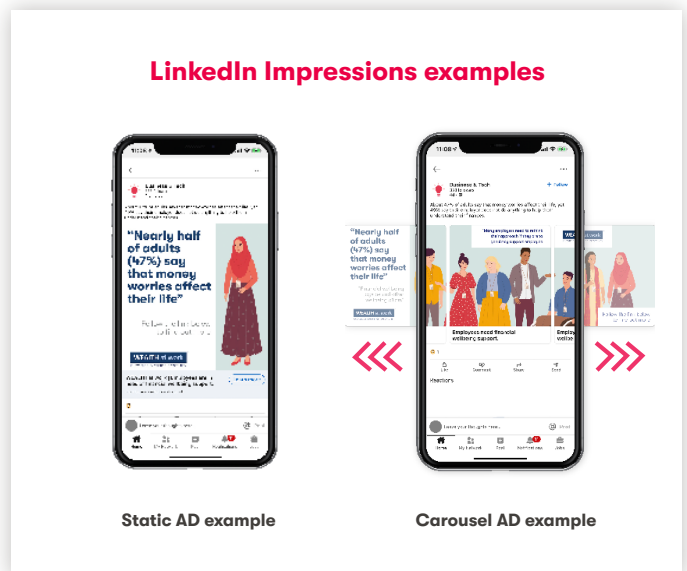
LinkedIn Impressions examples

"Nearly half of adults (47%) say that money worries affect their life"

WEALTH at work

"Nearly half of adults (47%) say that money worries affect their life"

WEALTH at work

Business & Tech

+ Follow

Employees need financial wellbeing support.

Like

Comment

Share

Send

Reactions

Static AD example

Carousel AD example